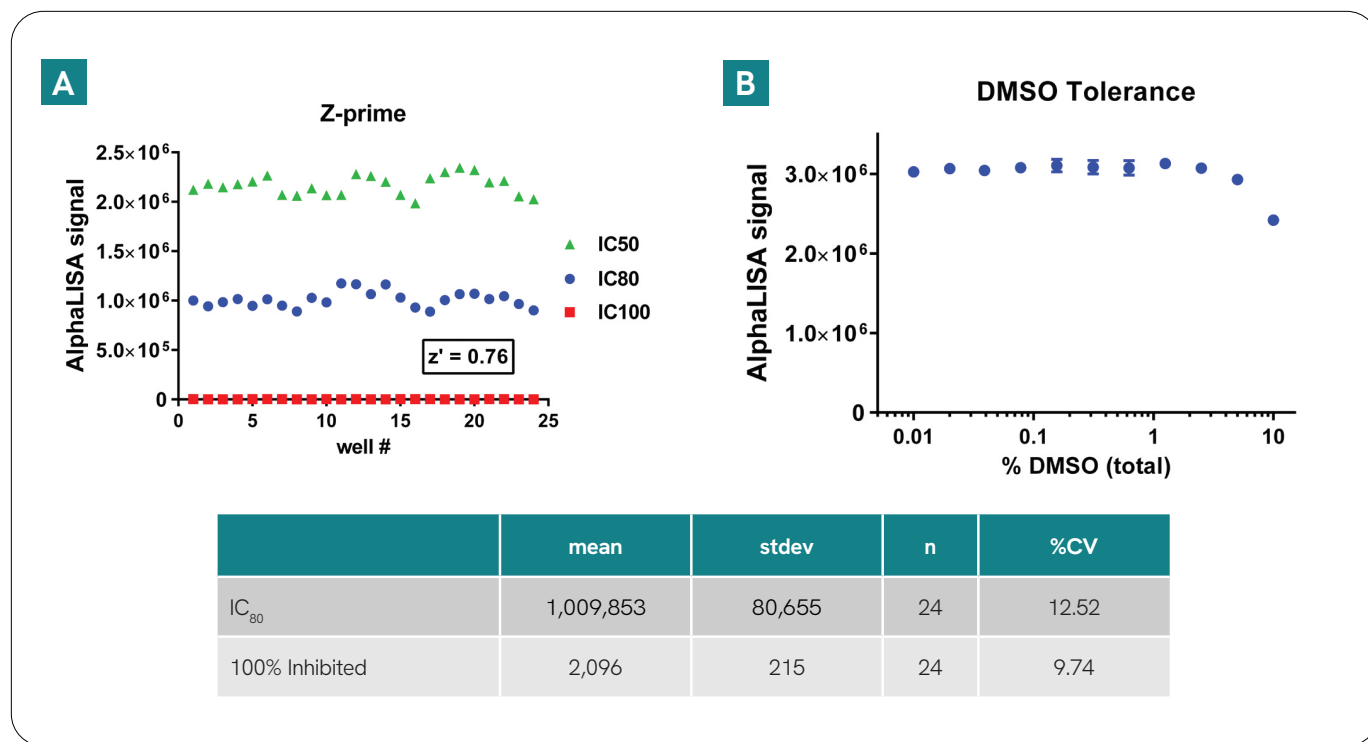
A

Z-prime

AlphaLISA signal

$2.5\times10^6$
$2.0\times10^6$
$1.5\times10^6$
$1.0\times10^6$
$5.0\times10^5$
0

0 5 10 15 20 25
well #

IC50
IC80
IC100

z' = 0.76

B

DMSO Tolerance

AlphaLISA signal

$3.0\times10^6$
$2.0\times10^6$
$1.0\times10^6$
0

0.01 0.1 1 10
% DMSO (total)

| | mean | stdev | n | %CV |
|---|---|---|---|---|
| $IC_{80}$ | 1,009,853 | 80,655 | 24 | 12.52 |
| 100% Inhibited | 2,096 | 215 | 24 | 9.74 |